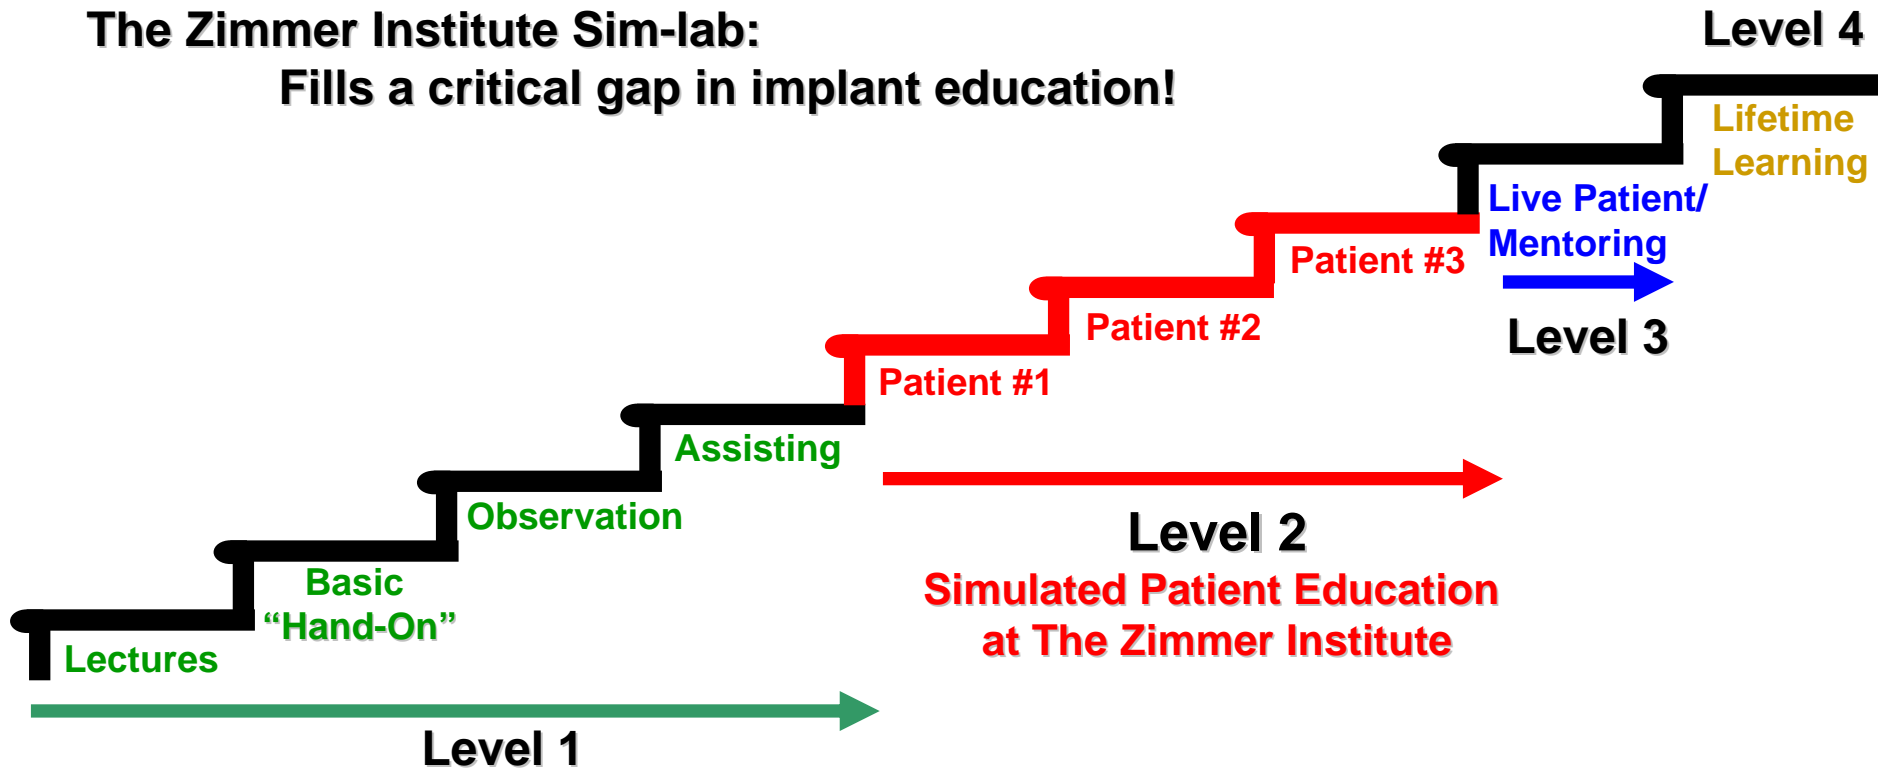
The Zimmer Institute Sim-lab:
Fills a critical gap in implant education!

Level 4

Lifetime Learning

Live Patient/ Mentoring

Patient #3

Patient #2

Patient #1

Level 3

Assisting

Observation

Basic "Hand-On"

Lectures

Level 2
Simulated Patient Education at The Zimmer Institute

Level 1